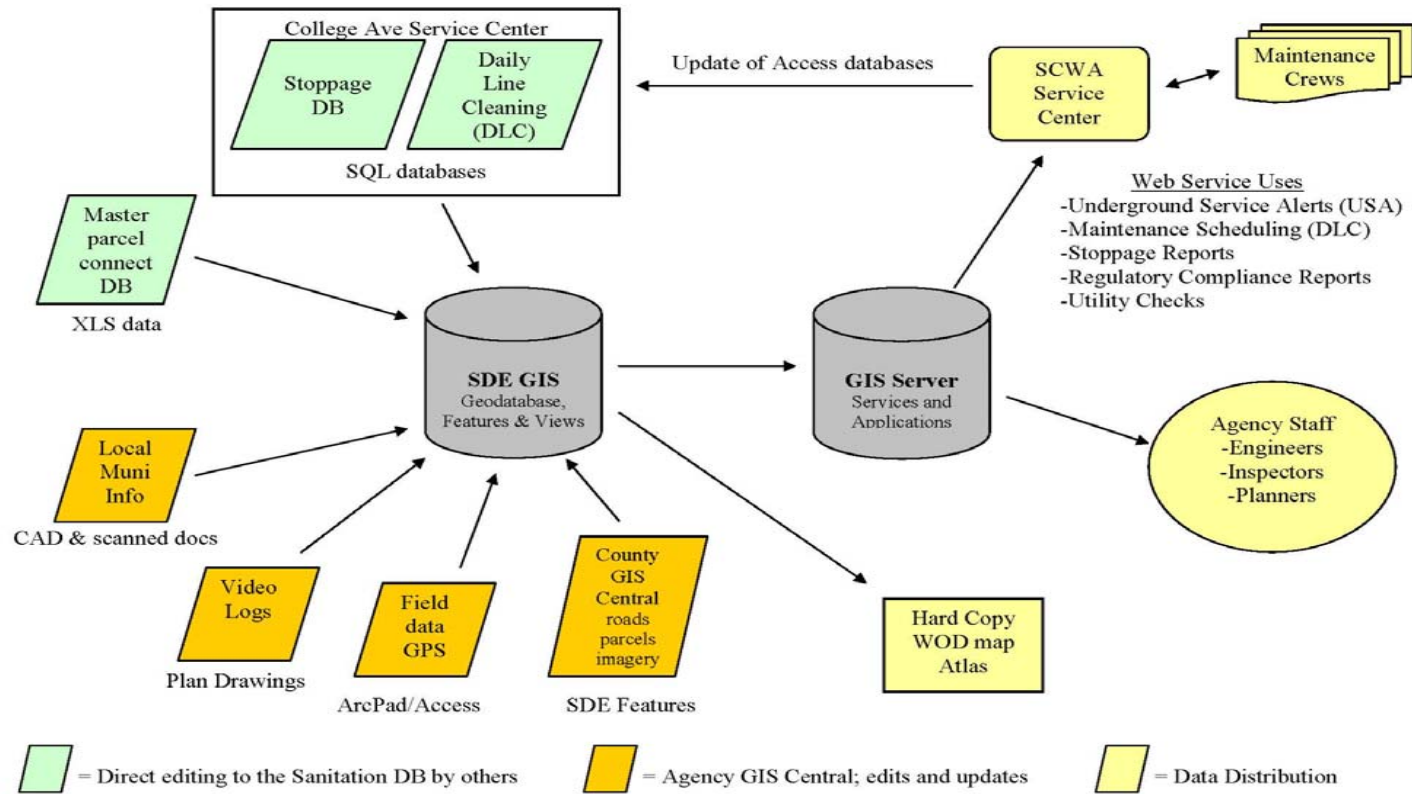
College Ave Service Center

Stoppage DB

Daily Line Cleaning (DLC)

SQL databases

Update of Access databases

SCWA Service Center

Maintenance Crews

Web Service Uses
-Underground Service Alerts (USA)
-Maintenance Scheduling (DLC)
-Stoppage Reports
-Regulatory Compliance Reports
-Utility Checks

Master parcel connect DB

XLS data

SDE GIS
Geodatabase, Features & Views

GIS Server
Services and Applications

Agency Staff
-Engineers
-Inspectors
-Planners

Local Muni Info

CAD & scanned docs

Video Logs

Plan Drawings

Field data GPS

ArcPad/Access

County GIS Central roads parcels imagery

SDE Features

Hard Copy WOD map Atlas

= Direct editing to the Sanitation DB by others

= Agency GIS Central; edits and updates

= Data Distribution